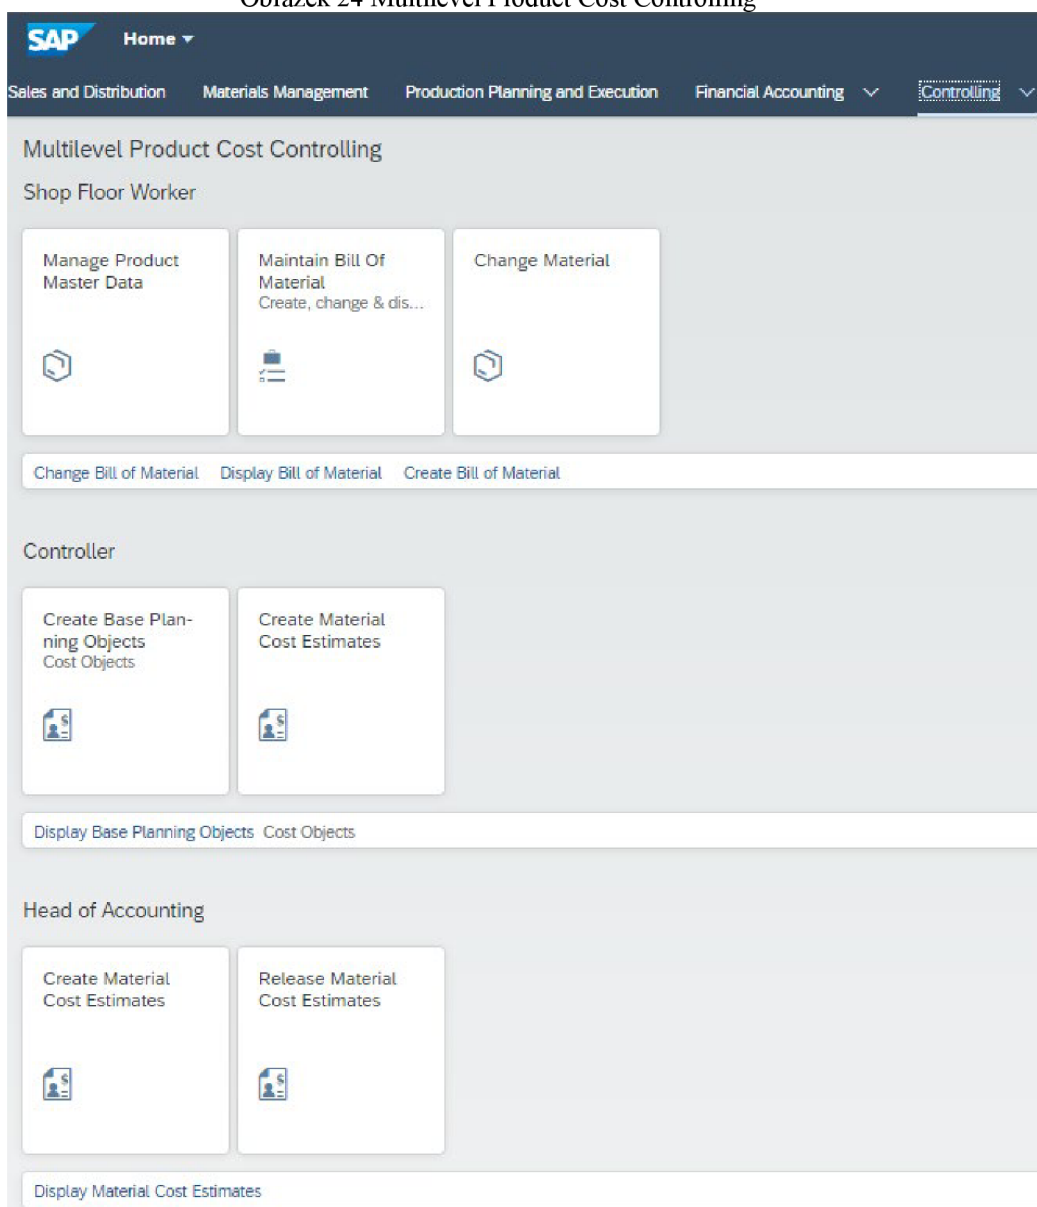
Obrázek 24 Multilevel Product Cost Controlling

SAP Home

Sales and Distribution Materials Management Production Planning and Execution Financial Accounting Controlling

Multilevel Product Cost Controlling

Shop Floor Worker

Manage Product Master Data

Maintain Bill Of Material
Create, change & dis...

Change Material

Change Bill of Material Display Bill of Material Create Bill of Material

Controller

Create Base Planning Objects
Cost Objects

Create Material Cost Estimates

Display Base Planning Objects Cost Objects

Head of Accounting

Create Material Cost Estimates

Release Material Cost Estimates

Display Material Cost Estimates